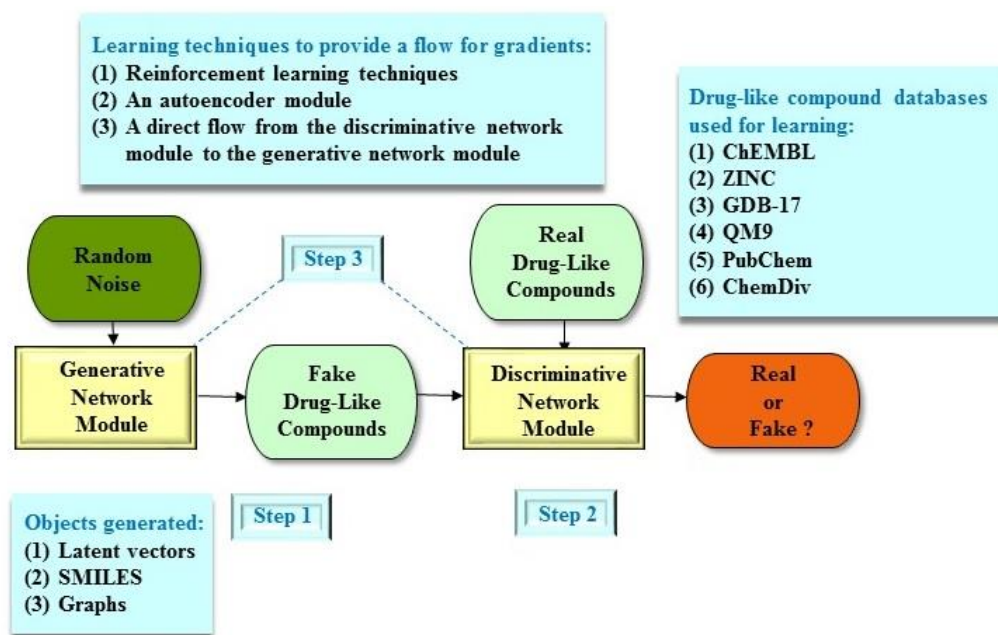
Learning techniques to provide a flow for gradients:
(1) Reinforcement learning techniques
(2) An autoencoder module
(3) A direct flow from the discriminative network module to the generative network module

Drug-like compound databases used for learning:
(1) ChEMBL
(2) ZINC
(3) GDB-17
(4) QM9
(5) PubChem
(6) ChemDiv

Random Noise

Step 3

Real Drug-Like Compounds

Generative Network Module

Fake Drug-Like Compounds

Discriminative Network Module

Real or Fake ?

Objects generated:
(1) Latent vectors
(2) SMILES
(3) Graphs

Step 1

Step 2